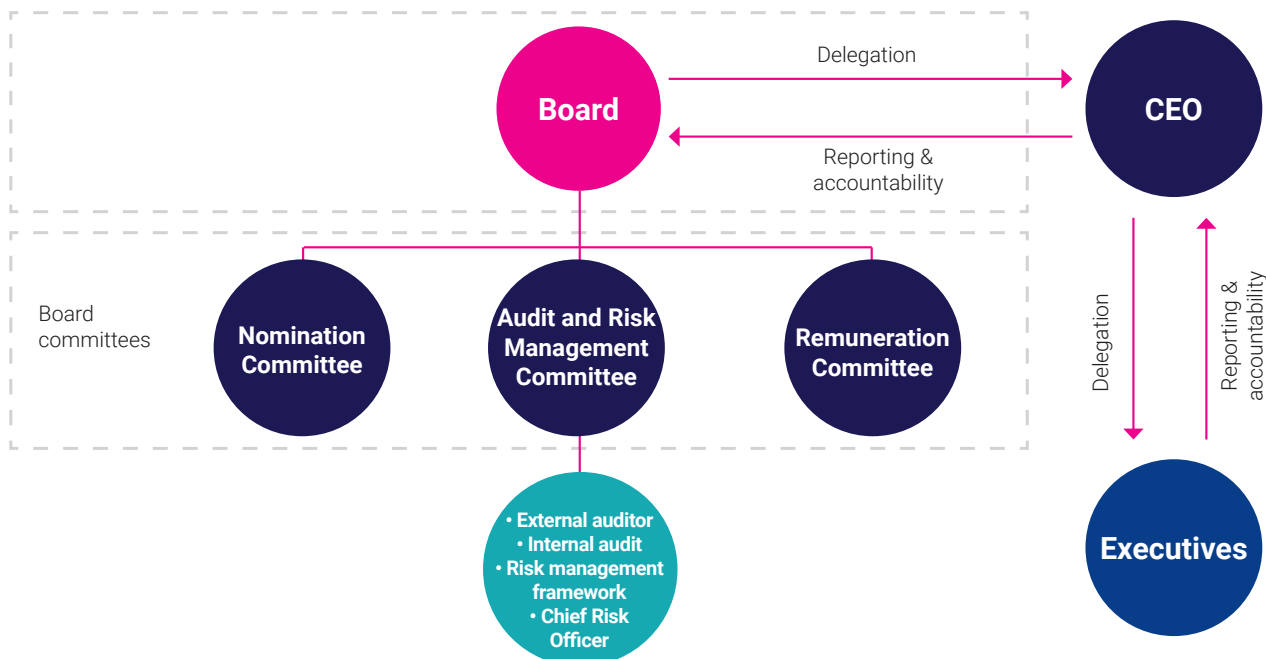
Board

Delegation

CEO

Reporting & accountability

Board committees

Nomination Committee

Audit and Risk Management Committee

Remuneration Committee

Delegation

Reporting & accountability

• External auditor
• Internal audit
• Risk management framework
• Chief Risk Officer

Executives